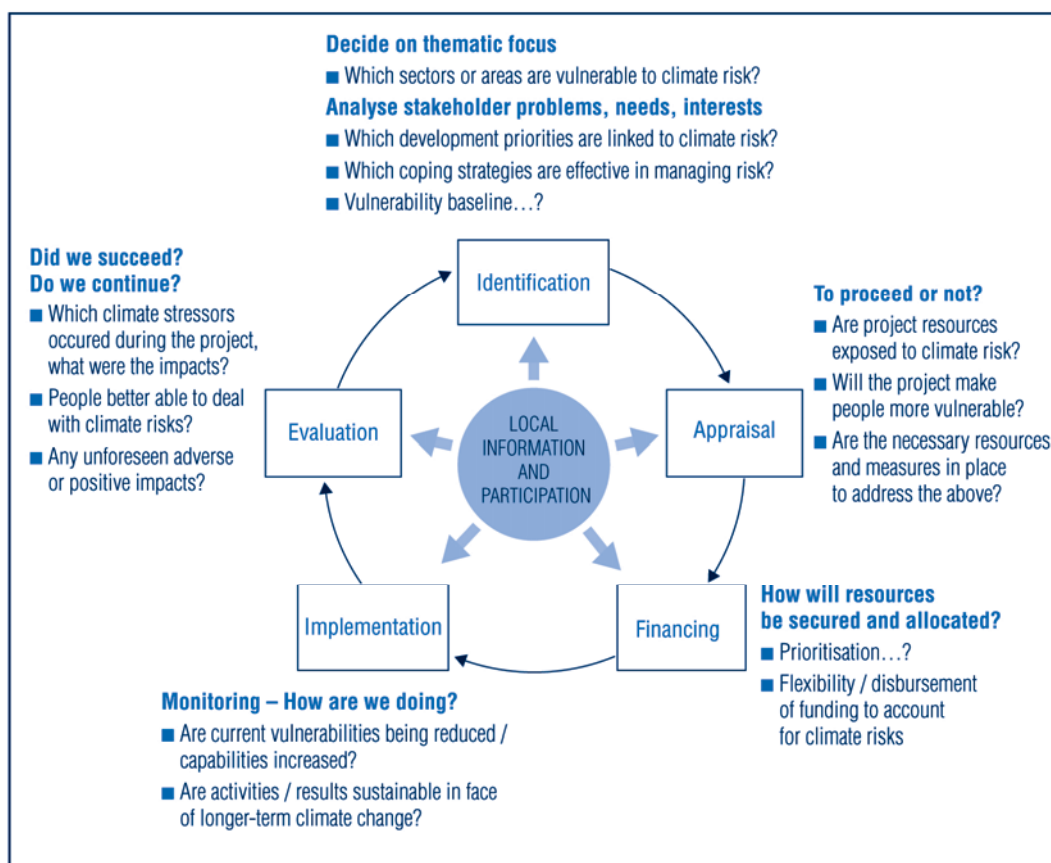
Decide on thematic focus
■ Which sectors or areas are vulnerable to climate risk?
Analyse stakeholder problems, needs, interests
■ Which development priorities are linked to climate risk?
■ Which coping strategies are effective in managing risk?
■ Vulnerability baseline…?

Did we succeed? Do we continue?
■ Which climate stressors occured during the project, what were the impacts?
■ People better able to deal with climate risks?
■ Any unforeseen adverse or positive impacts?

Identification

To proceed or not?
■ Are project resources exposed to climate risk?
■ Will the project make people more vulnerable?
■ Are the necessary resources and measures in place to address the above?

Evaluation

LOCAL INFORMATION AND PARTICIPATION

Appraisal

Implementation

Financing

How will resources be secured and allocated?
■ Prioritisation…?
■ Flexibility / disbursement of funding to account for climate risks

Monitoring – How are we doing?
■ Are current vulnerabilities being reduced / capabilities increased?
■ Are activities / results sustainable in face of longer-term climate change?